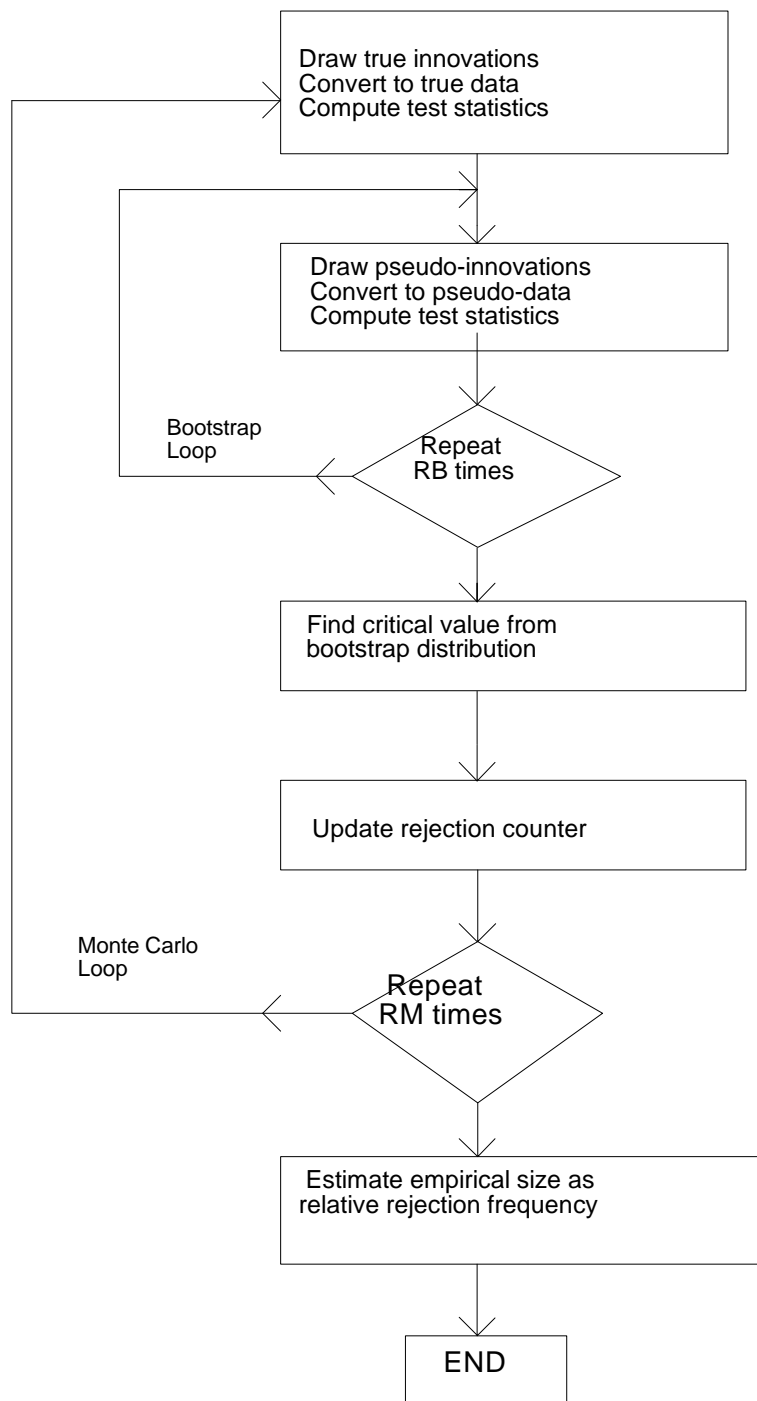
Draw true innovations
Convert to true data
Compute test statistics

Draw pseudo-innovations
Convert to pseudo-data
Compute test statistics

Bootstrap Loop

Repeat RB times

Find critical value from bootstrap distribution

Update rejection counter

Monte Carlo Loop

Repeat RM times

Estimate empirical size as relative rejection frequency

END